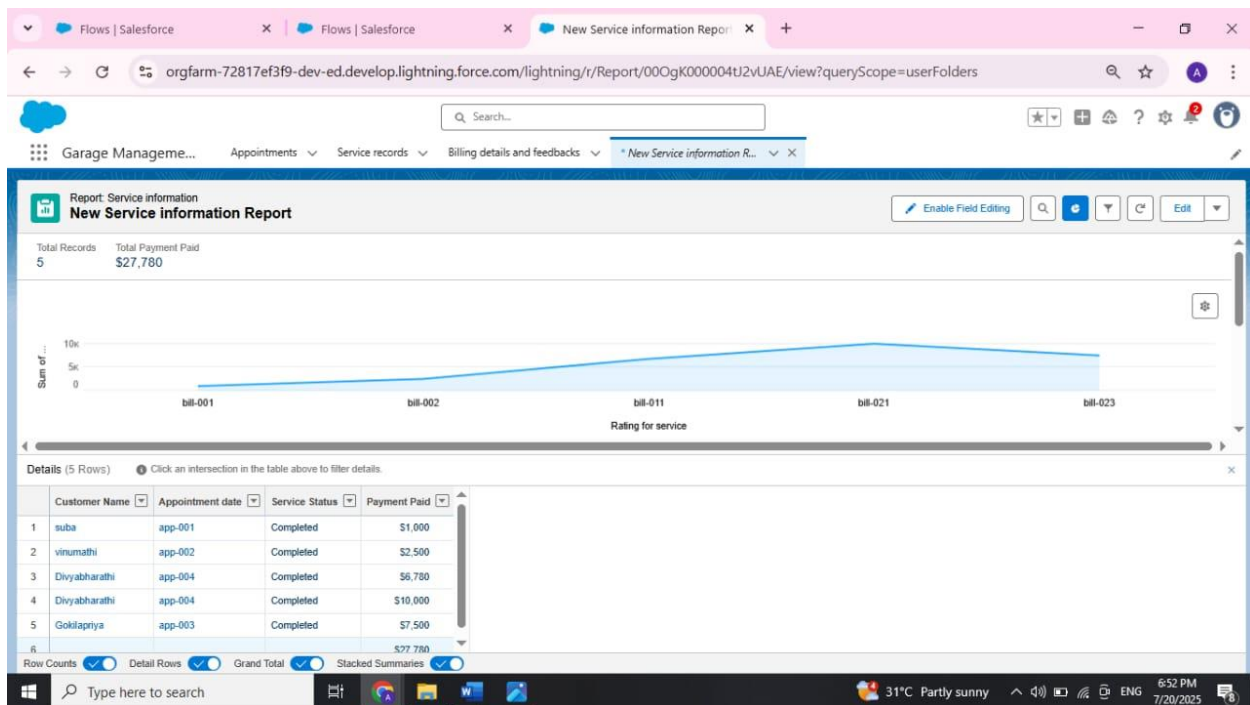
Flows | Salesforce ×
Flows | Salesforce ×
New Service information Report ×
+

orgfarm-72817ef3f9-dev-ed.develop.lightning.force.com/lightning/r/Report/00OgK000004tJ2vUAE/view?queryScope=userFolders

Search...

Garage Manageme... Appointments Service records Billing details and feedbacks * New Service information R... ×

Report: Service information
New Service information Report

Enable Field Editing
Edit

Total Records
5
Total Payment Paid
$27,780

10K
5K
0
Sum of ...

bill-001 bill-002 bill-011 bill-021 bill-023
Rating for service

Details (5 Rows) Click an intersection in the table above to filter details.

| | Customer Name | Appointment date | Service Status | Payment Paid |
|---|---|---|---|---|
| 1 | suba | app-001 | Completed | $1,000 |
| 2 | vinumathi | app-002 | Completed | $2,500 |
| 3 | Divyabharathi | app-004 | Completed | $6,780 |
| 4 | Divyabharathi | app-004 | Completed | $10,000 |
| 5 | Gokilapriya | app-003 | Completed | $7,500 |
| 6 | | | | $27,780 |

Row Counts Detail Rows Grand Total Stacked Summaries

Type here to search
31°C Partly sunny ENG 6:52 PM 7/20/2025